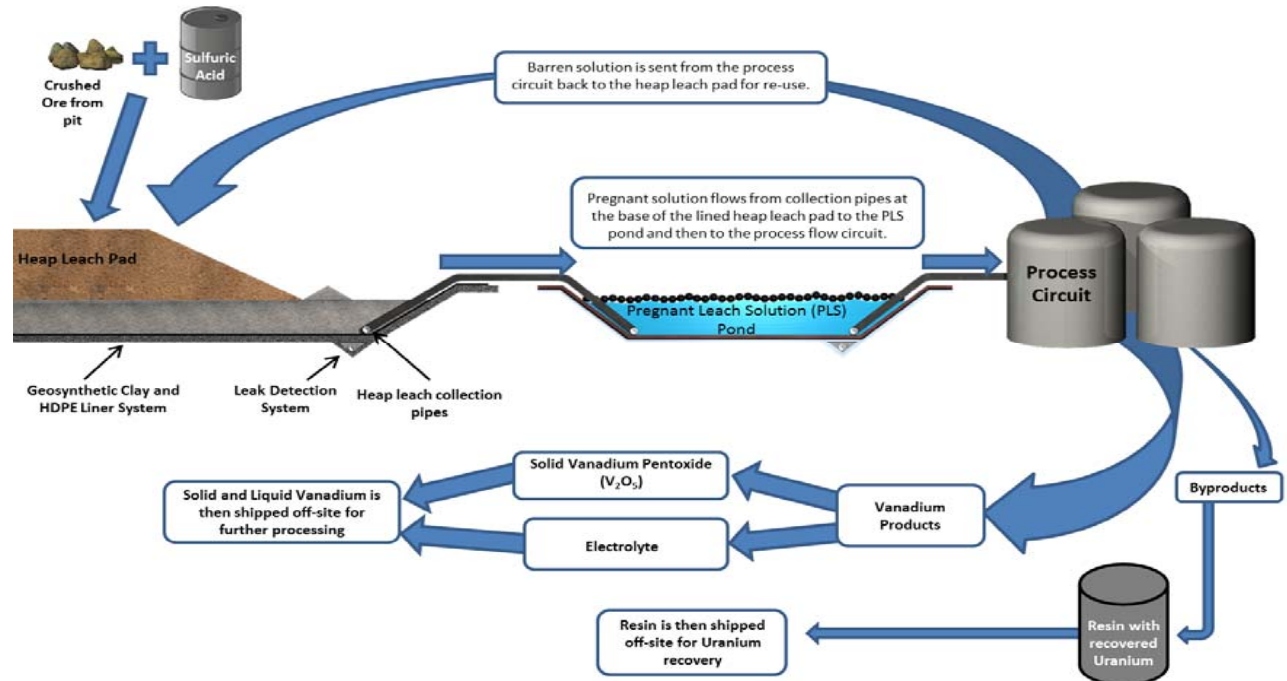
Crushed Ore from pit

Sulfuric Acid

Barren solution is sent from the process circuit back to the heap leach pad for re-use.

Pregnant solution flows from collection pipes at the base of the lined heap leach pad to the PLS pond and then to the process flow circuit.

Heap Leach Pad

Pregnant Leach Solution (PLS) Pond

Process Circuit

Geosynthetic Clay and HDPE Liner System

Leak Detection System

Heap leach collection pipes

Solid Vanadium Pentoxide ($V_2O_5$)

Solid and Liquid Vanadium is then shipped off-site for further processing

Vanadium Products

Electrolyte

Byproducts

Resin is then shipped off-site for Uranium recovery

Resin with recovered Uranium